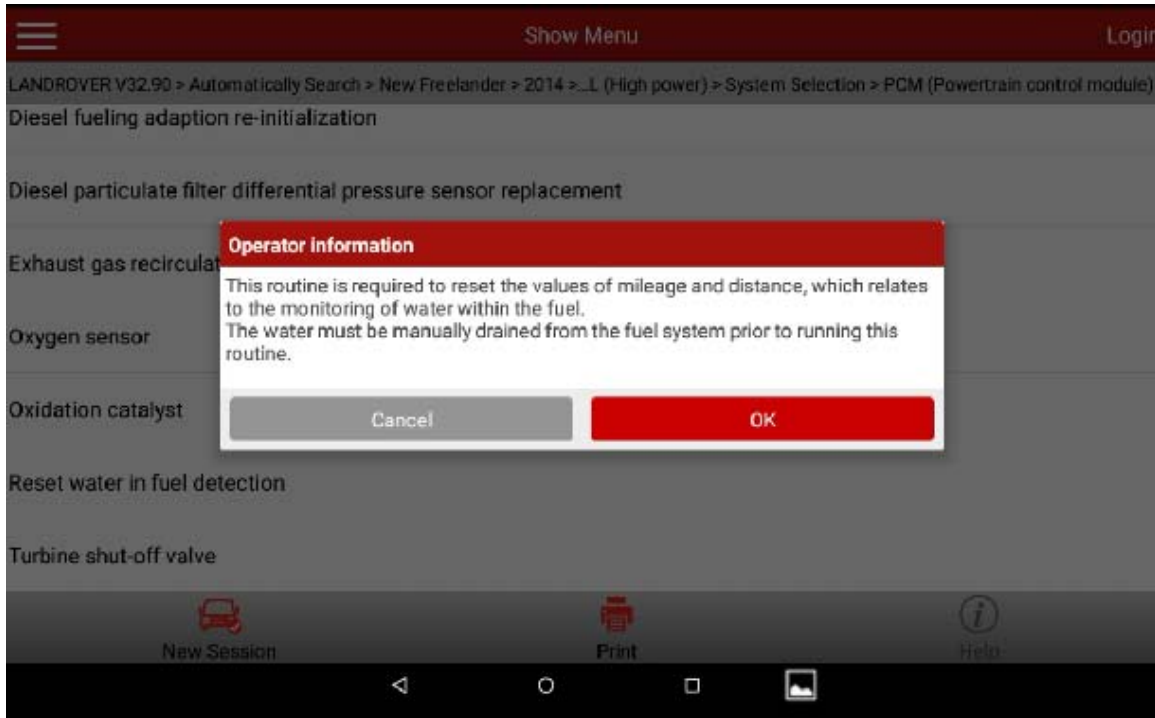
Show Menu

Logi

LANDROVER V32.90 > Automatically Search > New Freelander > 2014 >...L (High power) > System Selection > PCM (Powertrain control module)

Diesel fueling adaption re-initialization

Diesel particulate filter differential pressure sensor replacement

Exhaust gas recirculat

Oxygen sensor

Oxidation catalyst

Reset water in fuel detection

Turbine shut-off valve

Operator information

This routine is required to reset the values of mileage and distance, which relates to the monitoring of water within the fuel.
The water must be manually drained from the fuel system prior to running this routine.

Cancel

OK

New Session

Print

Help